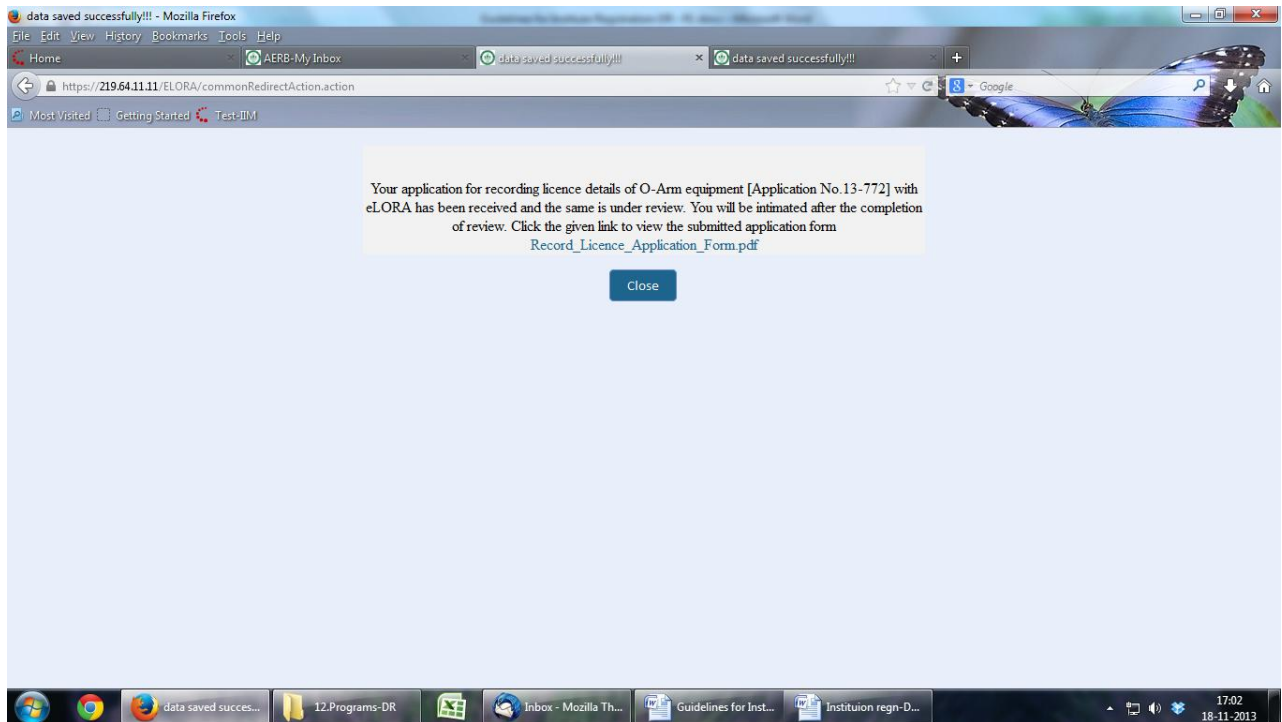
data saved successfully!!! - Mozilla Firefox

File Edit View History Bookmarks Tools Help

Home | AERB-My Inbox | data saved successfully!!! | data saved successfully!!!

https://219.64.11.11/ELORA/commonRedirectAction.action

Google

Most Visited | Getting Started | Test-IIM

Your application for recording licence details of O-Arm equipment [Application No.13-772] with eLORA has been received and the same is under review. You will be intimated after the completion of review. Click the given link to view the submitted application form

Record_Licence_Application_Form.pdf

Close

data saved succes... | 12.Programs-DR | Inbox - Mozilla Th... | Guidelines for Inst... | Instituion regn-D...

17:02
18-11-2013